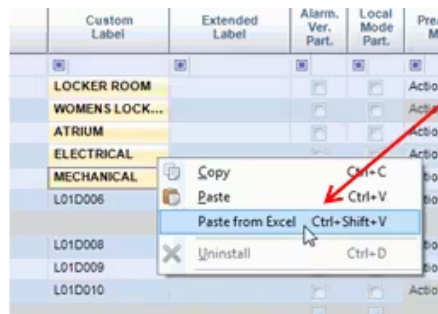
| Custom Label | Extended Label | Alarm. Ver. Part. | Local Mode Part. | Pre M |
|---|---|---|---|---|
| LOCKER ROOM | | | | Actio |
| WOMENS LOCK... | | | | Actio |
| ATRIUM | | | | Actio |
| ELECTRICAL | | | | Actio |
| MECHANICAL | | | | Actio |
| L01D006 | | | | |
| | | | | |
| L01D008 | | | | tio |
| L01D009 | | | | tio |
| L01D010 | | | | Actio |

Copy Ctrl+C
Paste Ctrl+V
Paste from Excel Ctrl+Shift+V
Uninstall Ctrl+D